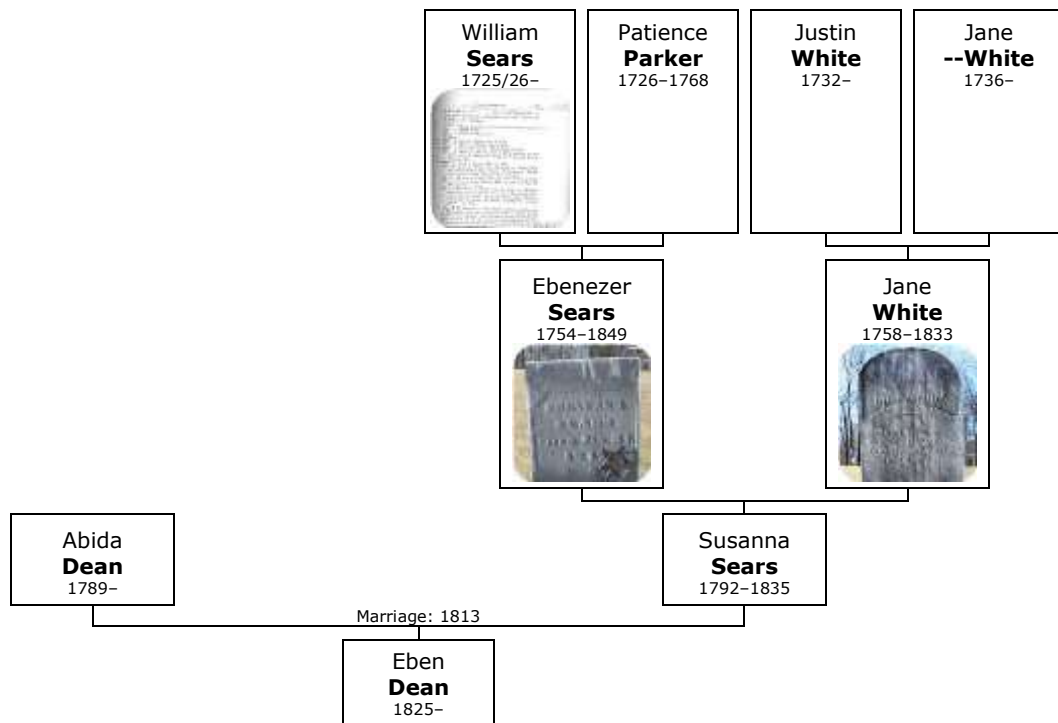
William
**Sears**
1725/26–

Patience
**Parker**
1726–1768

Justin
**White**
1732–

Jane
**--White**
1736–

Ebenezer
**Sears**
1754–1849

Jane
**White**
1758–1833

Abida
**Dean**
1789–

Susanna
**Sears**
1792–1835

Marriage: 1813

Eben
**Dean**
1825–